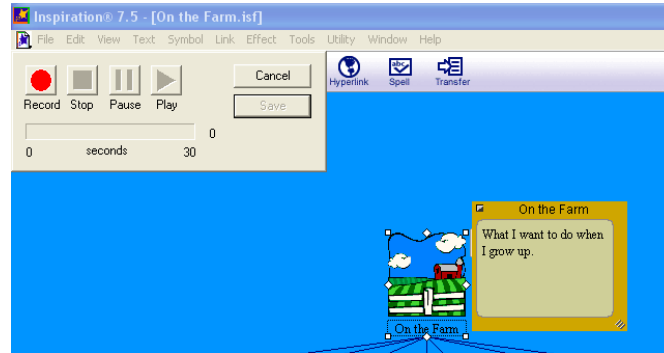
Inspiration® 7.5 - [On the Farm.isf]

File Edit View Text Symbol Link Effect Tools Utility Window Help

Record Stop Pause Play

Cancel

Save

0

0 seconds 30

Hyperlink Spell Transfer

On the Farm

What I want to do when I grow up.

On the Farm